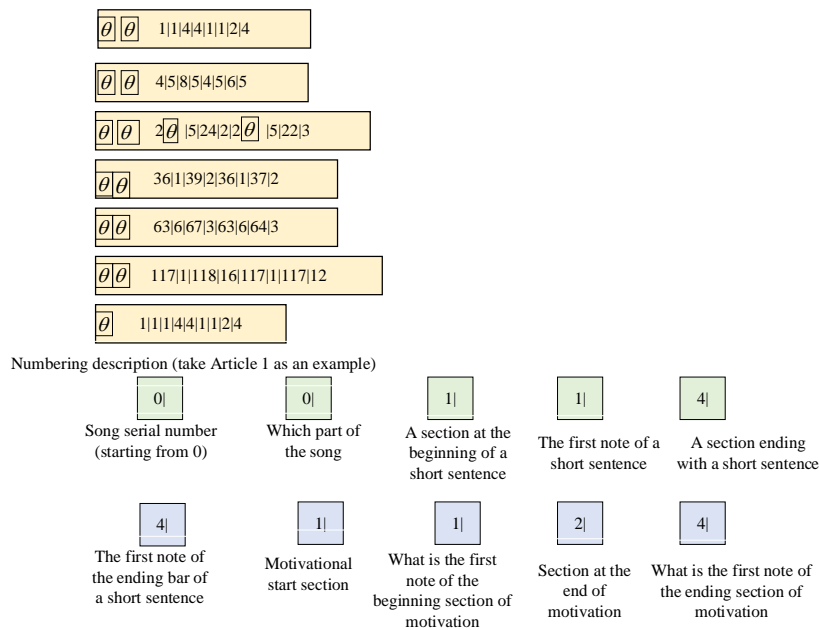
$\theta$ $\theta$ 1|1|4|4|1|1|2|4

$\theta$ $\theta$ 4|5|8|5|4|5|6|5

$\theta$ $\theta$ 2$\theta$ |5|24|2|2$\theta$ |5|22|3

$\theta$$\theta$ 36|1|39|2|36|1|37|2

$\theta$$\theta$ 63|6|67|3|63|6|64|3

$\theta$$\theta$ 117|1|118|16|117|1|117|12

$\theta$ 1|1|1|4|4|1|1|2|4

Numbering description (take Article 1 as an example)

0|
Song serial number (starting from 0)

0|
Which part of the song

1|
A section at the beginning of a short sentence

1|
The first note of a short sentence

4|
A section ending with a short sentence

4|
The first note of the ending bar of a short sentence

1|
Motivational start section

1|
What is the first note of the beginning section of motivation

2|
Section at the end of motivation

4|
What is the first note of the ending section of motivation